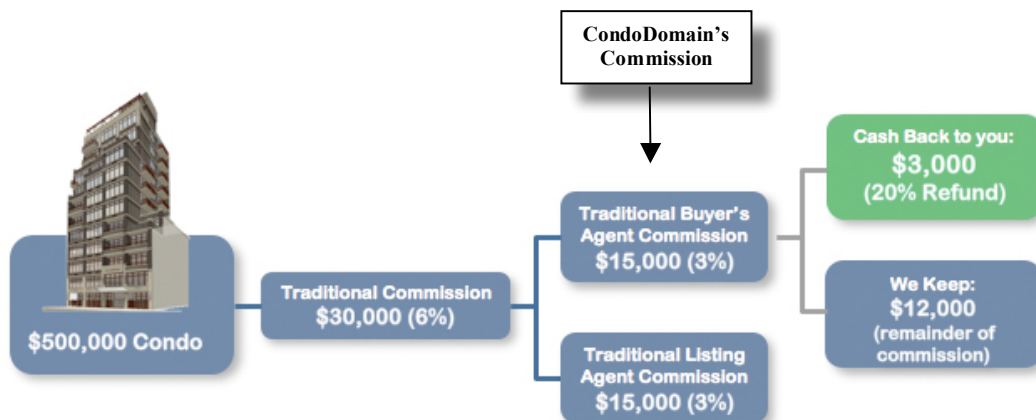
CondoDomain's Commission

$500,000 Condo

Traditional Commission
$30,000 (6%)

Traditional Buyer's Agent Commission
$15,000 (3%)

Traditional Listing Agent Commission
$15,000 (3%)

Cash Back to you:
$3,000
(20% Refund)

We Keep:
$12,000
(remainder of commission)